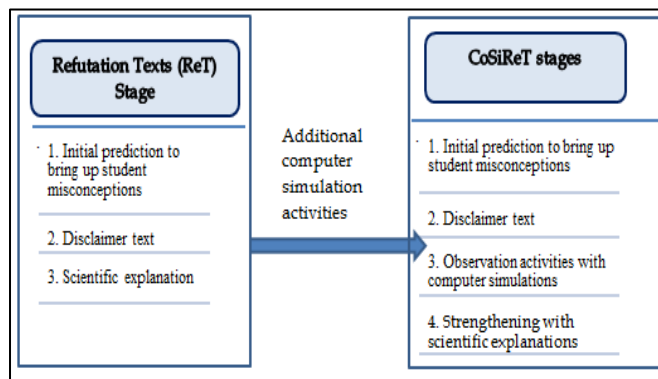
Refutation Texts (ReT) Stage

1. Initial prediction to bring up student misconceptions

2. Disclaimer text

3. Scientific explanation

Additional computer simulation activities

CoSiReT stages

1. Initial prediction to bring up student misconceptions

2. Disclaimer text

3. Observation activities with computer simulations

4. Strengthening with scientific explanations